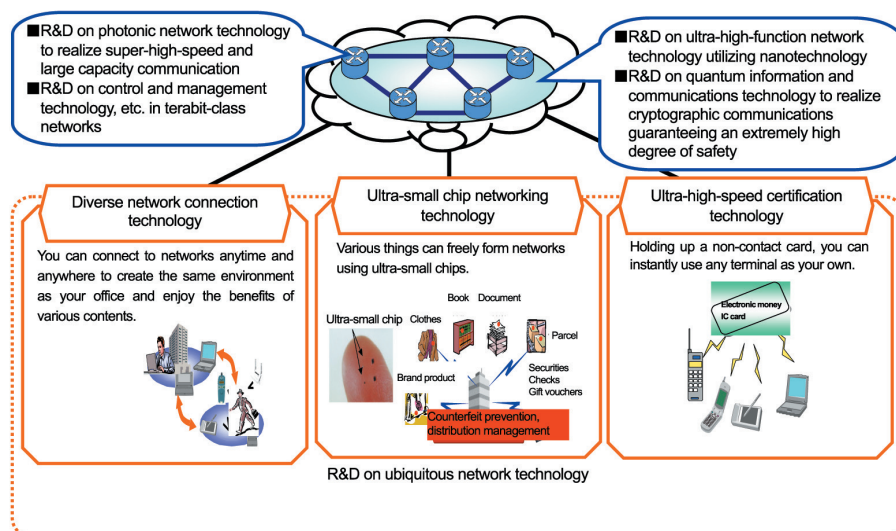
■R&D on photonic network technology to realize super-high-speed and large capacity communication
■R&D on control and management technology, etc. in terabit-class networks

■R&D on ultra-high-function network technology utilizing nanotechnology
■R&D on quantum information and communications technology to realize cryptographic communications guaranteeing an extremely high degree of safety

Diverse network connection technology

You can connect to networks anytime and anywhere to create the same environment as your office and enjoy the benefits of various contents.

Ultra-small chip networking technology

Various things can freely form networks using ultra-small chips.

Ultra-small chip

Clothes

Book

Document

Parcel

Brand product

Securities
Checks
Gift vouchers

Counterfeit prevention, distribution management

Ultra-high-speed certification technology

Holding up a non-contact card, you can instantly use any terminal as your own.

Electronic money
IC card

R&D on ubiquitous network technology